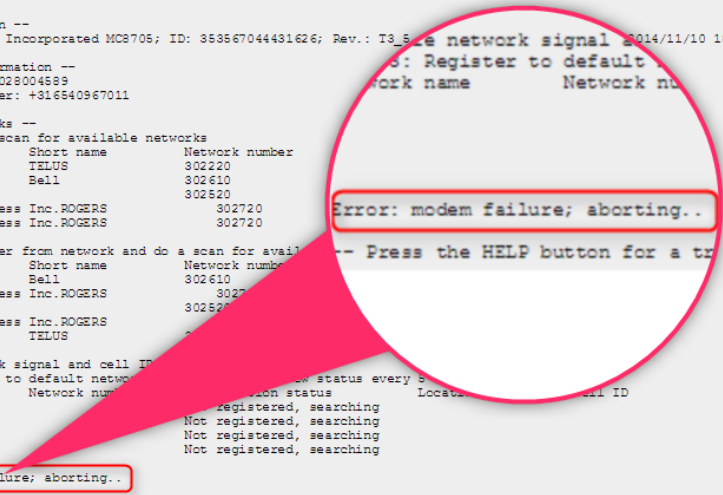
n --
Incorporated MC8705; ID: 353567044431626; Rev.: T3_5
rmation --
028004589
er: +316540967011

ks --
scan for available networks
Short name	Network number
TELUS	302220
Bell	302610
302520
ess Inc.ROGERS	302720
ess Inc.ROGERS	302720

er from network and do a scan for avail
Short name	Network numb
Bell	302610
ess Inc.ROGERS	3027
30252
ess Inc.ROGERS
TELUS

k signal and cell ID
to default netwo	w status every
Network num	ion status	Loca	ll ID
registered, searching
Not registered, searching
Not registered, searching
Not registered, searching

lure; aborting..

e network signal a 2014/11/10 1
: Register to default
ork name	Network nu

Error: modem failure; aborting..

-- Press the HELP button for a tr